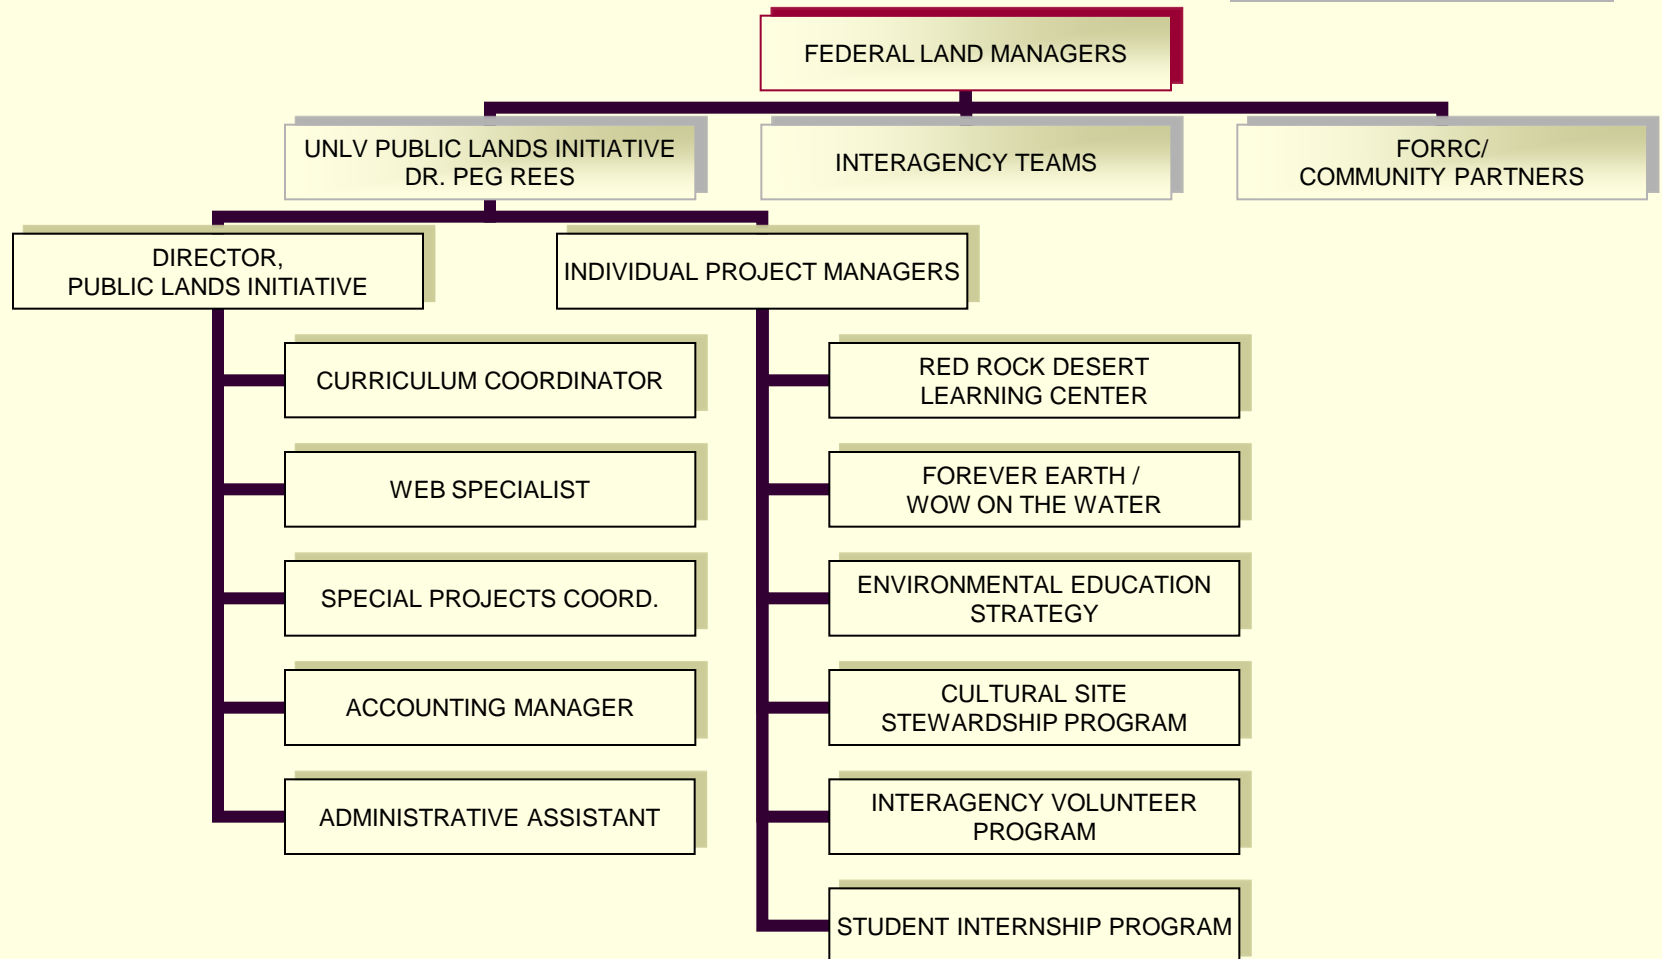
FEDERAL LAND MANAGERS

UNLV PUBLIC LANDS INITIATIVE
DR. PEG REES

INTERAGENCY TEAMS

FORRC/
COMMUNITY PARTNERS

DIRECTOR,
PUBLIC LANDS INITIATIVE

CURRICULUM COORDINATOR

WEB SPECIALIST

SPECIAL PROJECTS COORD.

ACCOUNTING MANAGER

ADMINISTRATIVE ASSISTANT

INDIVIDUAL PROJECT MANAGERS

RED ROCK DESERT
LEARNING CENTER

FOREVER EARTH /
WOW ON THE WATER

ENVIRONMENTAL EDUCATION
STRATEGY

CULTURAL SITE
STEWARDSHIP PROGRAM

INTERAGENCY VOLUNTEER
PROGRAM

STUDENT INTERNSHIP PROGRAM